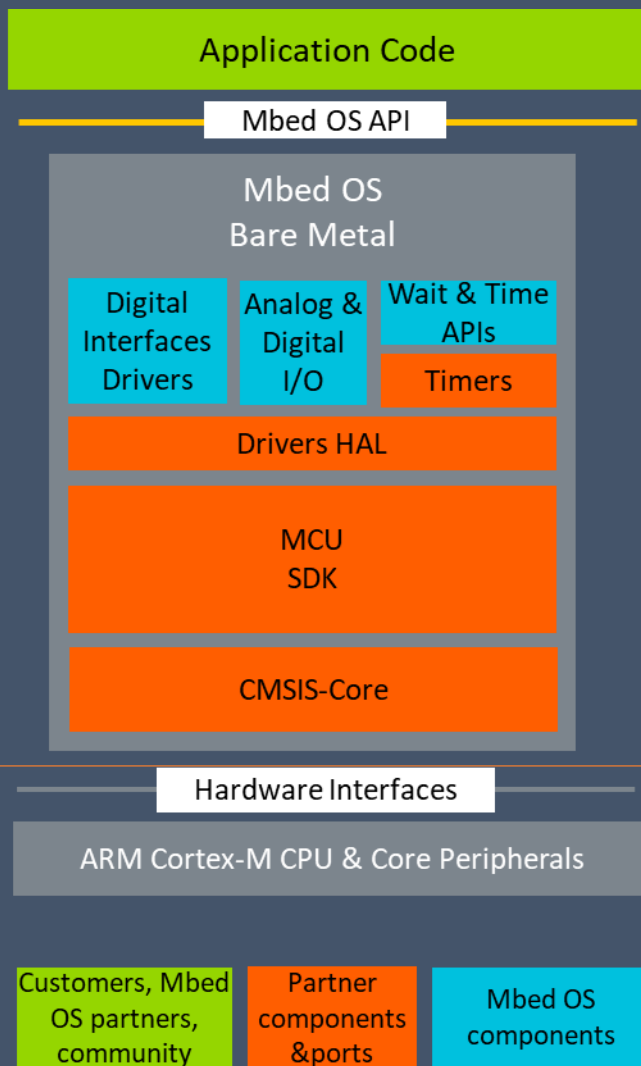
Application Code

Mbed OS API

Mbed OS
Bare Metal

Digital Interfaces Drivers

Analog & Digital I/O

Wait & Time APIs

Timers

Drivers HAL

MCU
SDK

CMSIS-Core

Hardware Interfaces

ARM Cortex-M CPU & Core Peripherals

Customers, Mbed OS partners, community

Partner components &ports

Mbed OS components